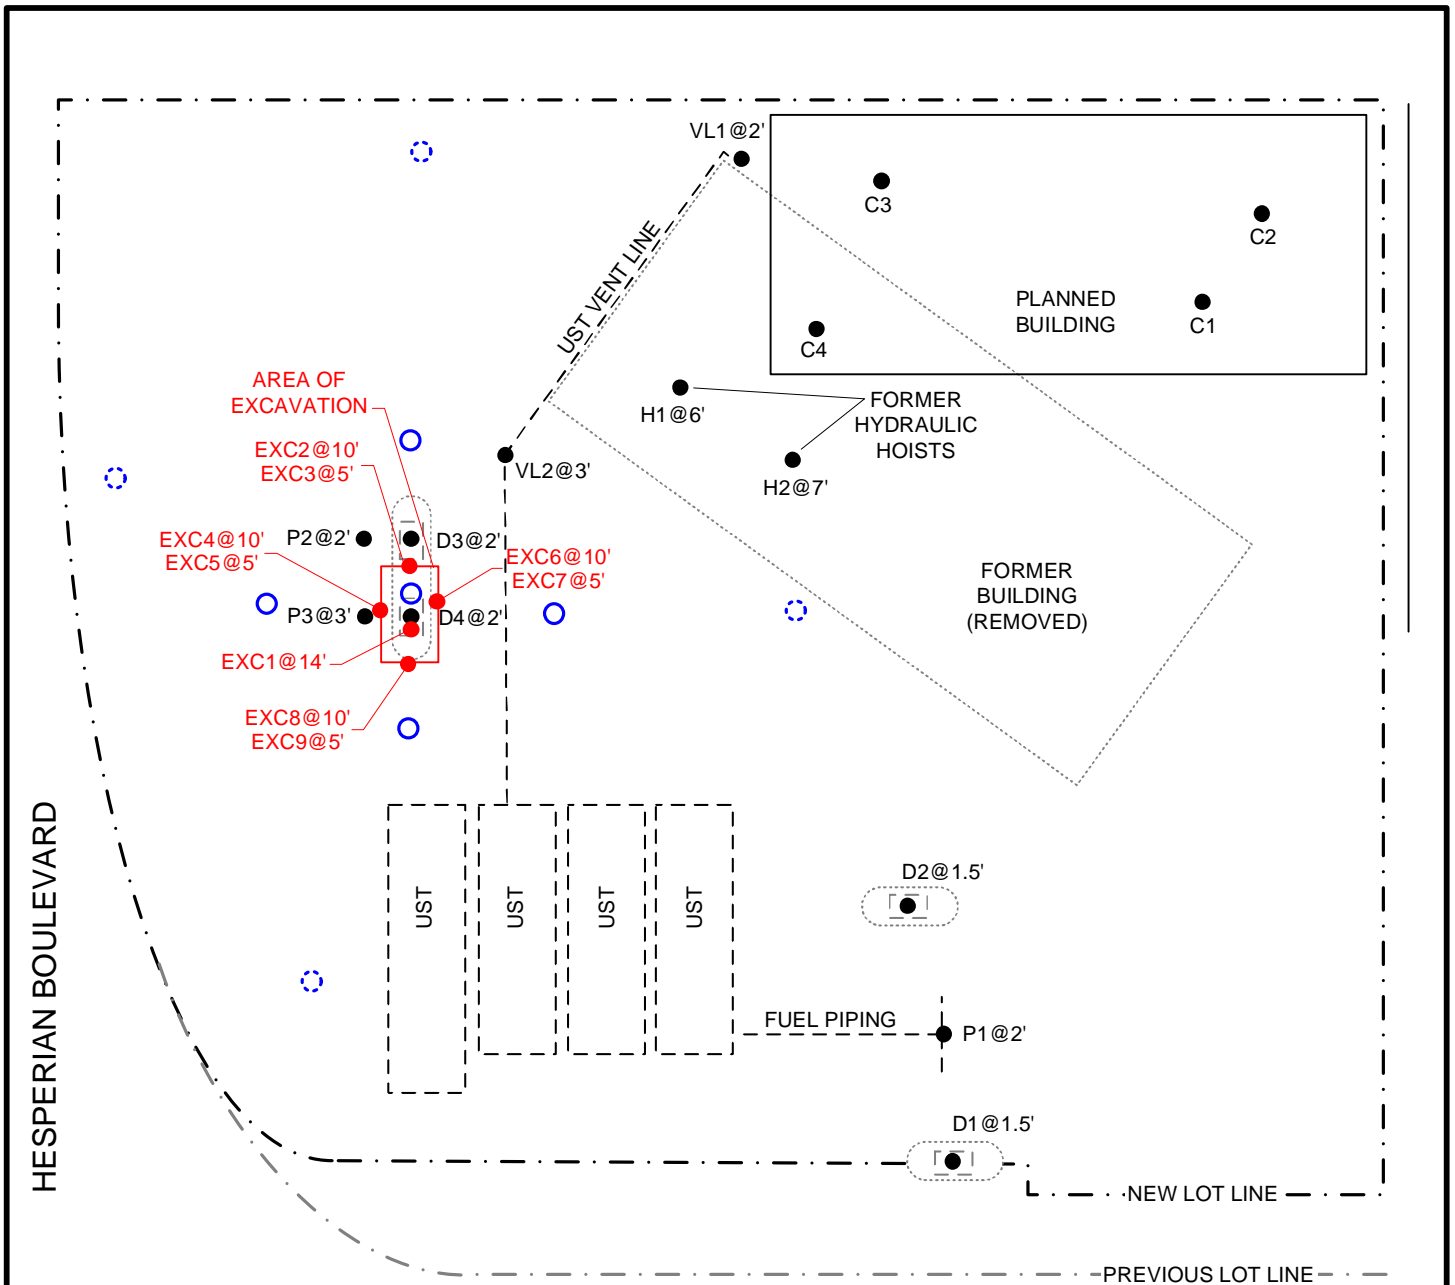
VL1@2'

C3

C2

PLANNED BUILDING

C1

C4

UST VENT LINE

AREA OF EXCAVATION

H1@6'

FORMER HYDRAULIC HOISTS

EXC2@10'
EXC3@5'

VL2@3'

H2@7'

P2@2'

D3@2'

EXC4@10'
EXC5@5'

EXC6@10'
EXC7@5'

FORMER BUILDING (REMOVED)

P3@3'

D4@2'

EXC1@14'

EXC8@10'
EXC9@5'

UST

UST

UST

UST

D2@1.5'

HESPERIAN BOULEVARD

FUEL PIPING

P1@2'

D1@1.5'

NEW LOT LINE

PREVIOUS LOT LINE